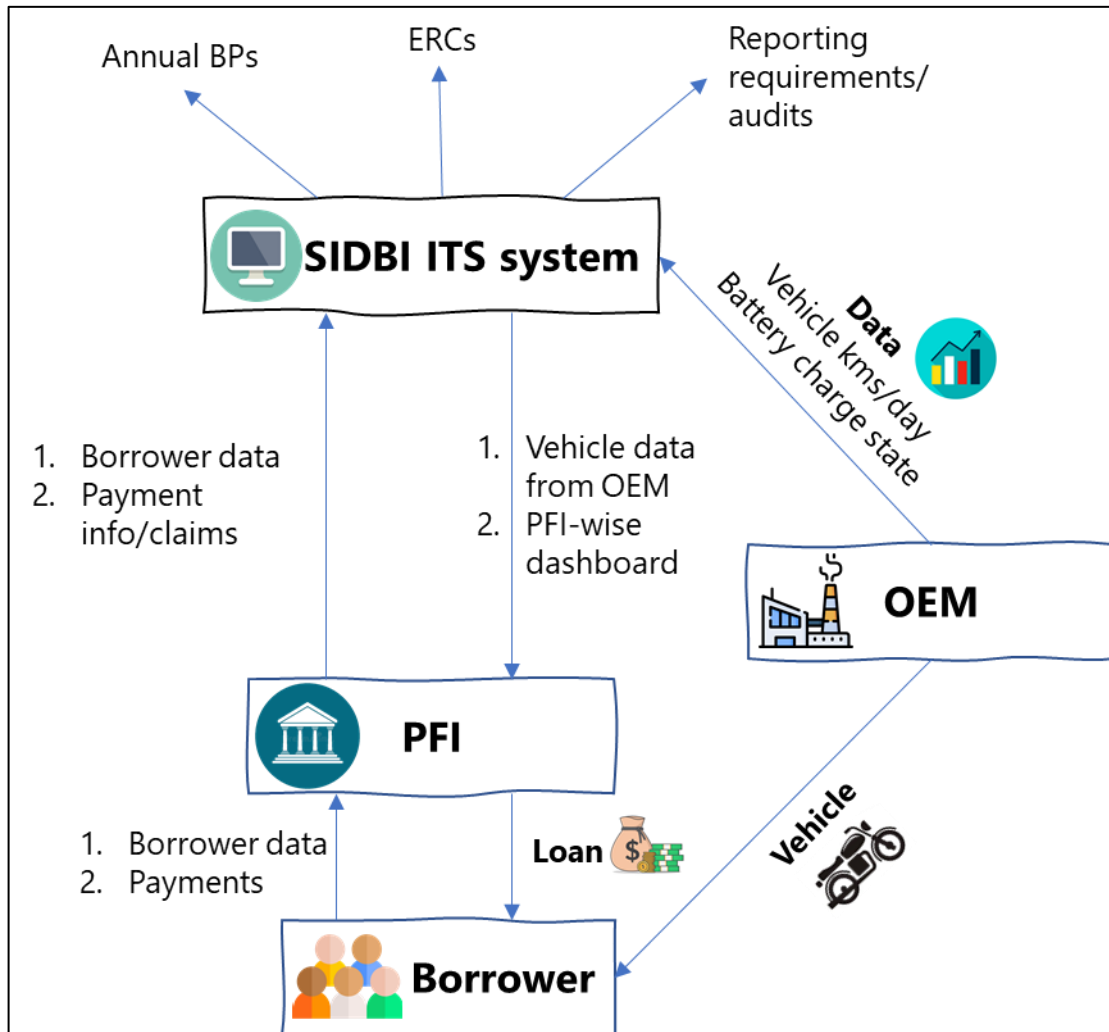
Annual BPs

ERCs

Reporting requirements/ audits

SIDBI ITS system

Data
Vehicle kms/day
Battery charge state

1. Borrower data
2. Payment info/claims

1. Vehicle data from OEM
2. PFI-wise dashboard

OEM

PFI

1. Borrower data
2. Payments

Loan

Vehicle

Borrower